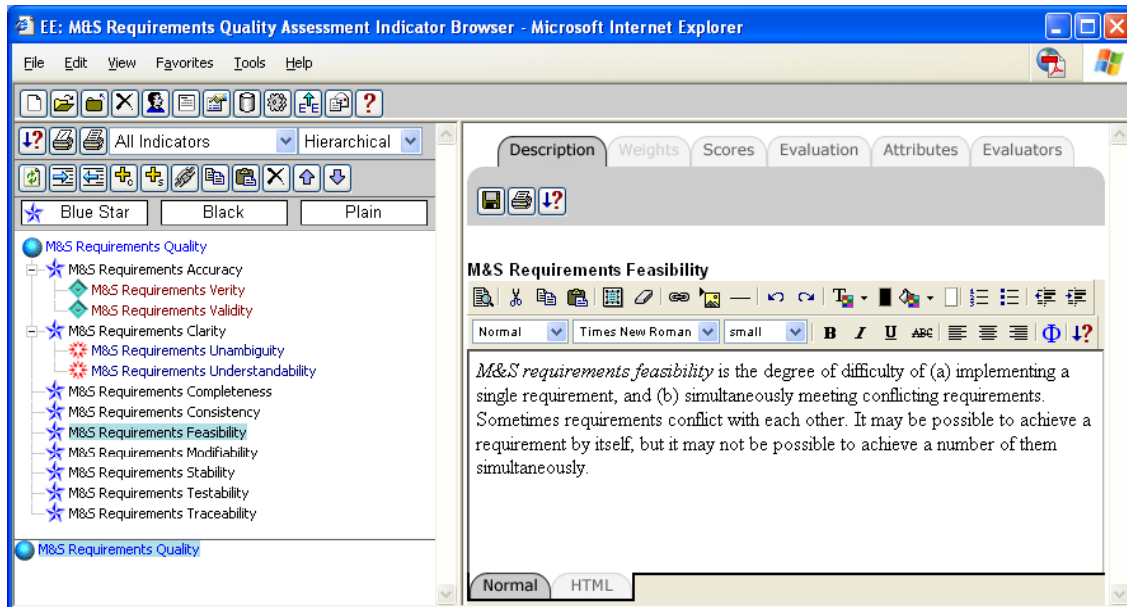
EE: M&S Requirements Quality Assessment Indicator Browser - Microsoft Internet Explorer

File Edit View Favorites Tools Help

All Indicators Hierarchical

Blue Star Black Plain

M&S Requirements Quality
M&S Requirements Accuracy
M&S Requirements Verity
M&S Requirements Validity
M&S Requirements Clarity
M&S Requirements Unambiguity
M&S Requirements Understandability
M&S Requirements Completeness
M&S Requirements Consistency
M&S Requirements Feasibility
M&S Requirements Modifiability
M&S Requirements Stability
M&S Requirements Testability
M&S Requirements Traceability

M&S Requirements Quality

Description Weights Scores Evaluation Attributes Evaluators

M&S Requirements Feasibility

Normal Times New Roman small B I U

*M&S requirements feasibility* is the degree of difficulty of (a) implementing a single requirement, and (b) simultaneously meeting conflicting requirements. Sometimes requirements conflict with each other. It may be possible to achieve a requirement by itself, but it may not be possible to achieve a number of them simultaneously.

Normal HTML